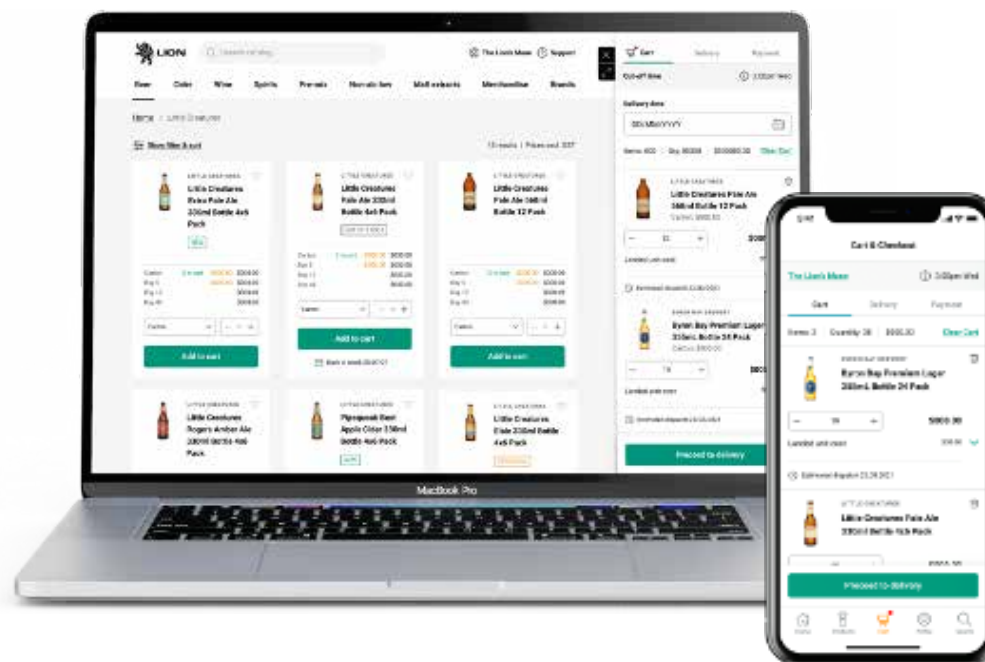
LION

The Lion's Mane Support

Beer Cider Wine Spirits Premix Non-alcohol Malt extracts Merchandise Brands

Home / Little Creatures

Show filters

LITTLE CREATURES
Little Creatures Extra Pale Ale 330ml Bottle 4x6 Pack

LITTLE CREATURES
Little Creatures Pale Ale 330ml Bottle 4x6 Pack

LITTLE CREATURES
Little Creatures Pale Ale 568ml Bottle 12 Pack

Add to cart

Add to cart

Add to cart

LITTLE CREATURES
Little Creatures Rogers Amber Ale 330ml Bottle 4x6 Pack

Pipsqueak Best Apple Cider 330ml Bottle 4x6 Pack

LITTLE CREATURES
Little Creatures Dale 330ml Bottle 4x6 Pack

Cart Delivery Payment

Cut-off time

Delivery date

DD/MM/YYYY

Clear Cart

Little Creatures Pale Ale 568ml Bottle 12 Pack

Byron Bay Premium Lager 330mL Bottle 24 Pack

Proceed to delivery

MacBook Pro

Cart & Checkout

The Lion's Mane

Cart Delivery Payment

Clear Cart

Byron Bay Premium Lager 330mL Bottle 24 Pack

$900.00

LITTLE CREATURES
Little Creatures Pale Ale 330ml Bottle 4x6 Pack

Proceed to delivery